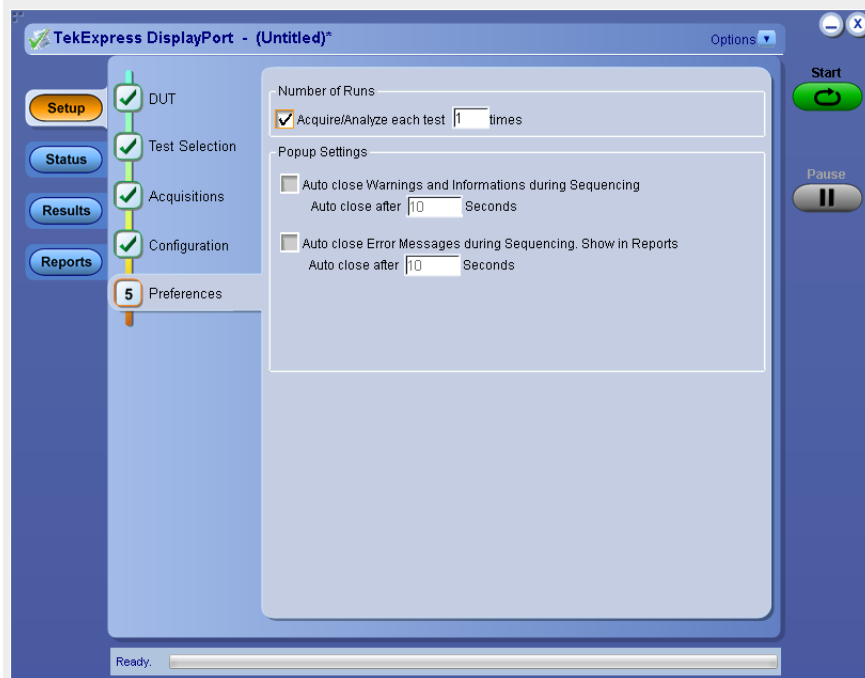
TekExpress DisplayPort - (Untitled)*

Options

Start

Pause

Setup

Status

Results

Reports

DUT

Test Selection

Acquisitions

Configuration

5 Preferences

Number of Runs

Acquire/Analyze each test 1 times

Popup Settings

Auto close Warnings and Informations during Sequencing

Auto close after 10 Seconds

Auto close Error Messages during Sequencing. Show in Reports

Auto close after 10 Seconds

Ready.